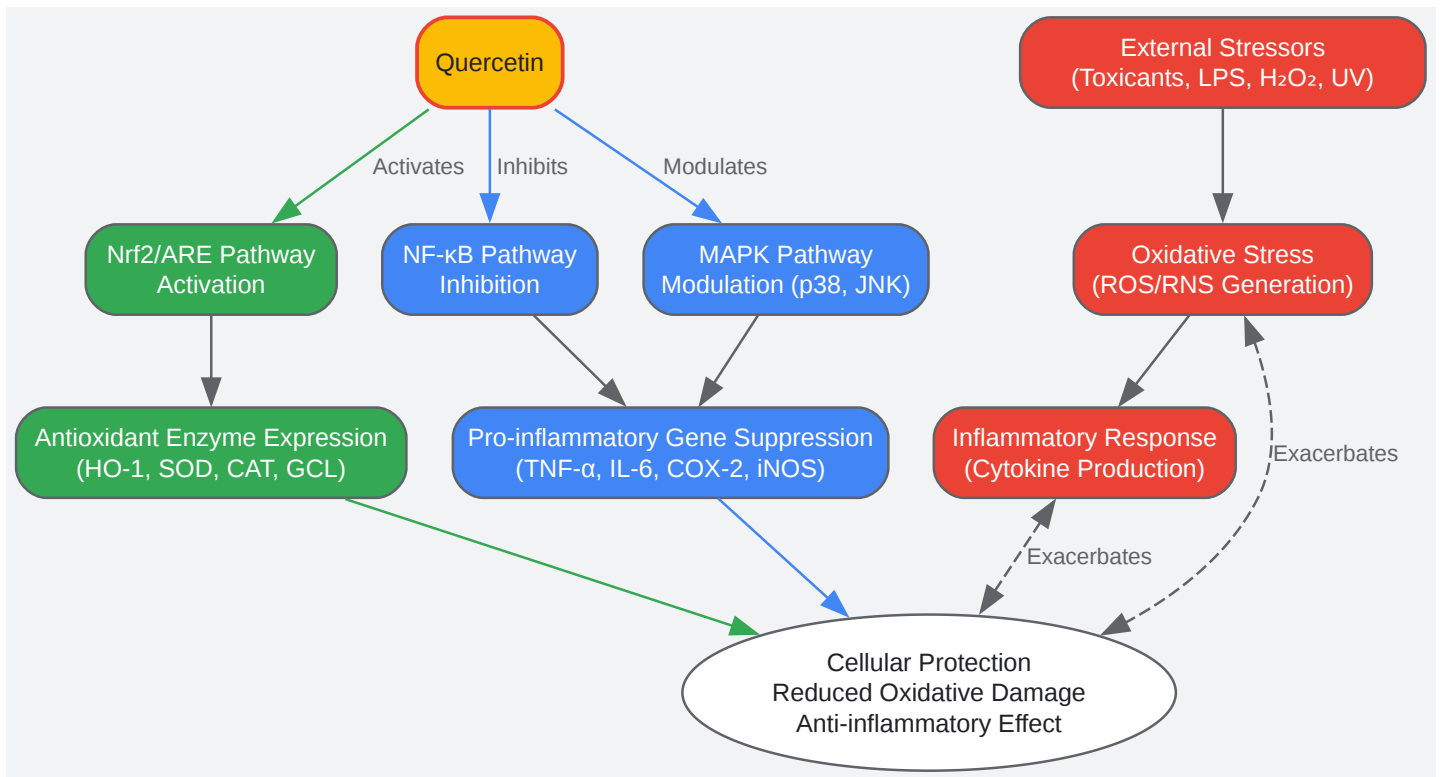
Quercetin

External Stressors (Toxicants, LPS, $H_2O_2$, UV)

Activates

Inhibits

Modulates

Nrf2/ARE Pathway Activation

NF-κB Pathway Inhibition

MAPK Pathway Modulation (p38, JNK)

Oxidative Stress (ROS/RNS Generation)

Antioxidant Enzyme Expression (HO-1, SOD, CAT, GCL)

Pro-inflammatory Gene Suppression (TNF-α, IL-6, COX-2, iNOS)

Inflammatory Response (Cytokine Production)

Exacerbates

Exacerbates

Cellular Protection
Reduced Oxidative Damage
Anti-inflammatory Effect